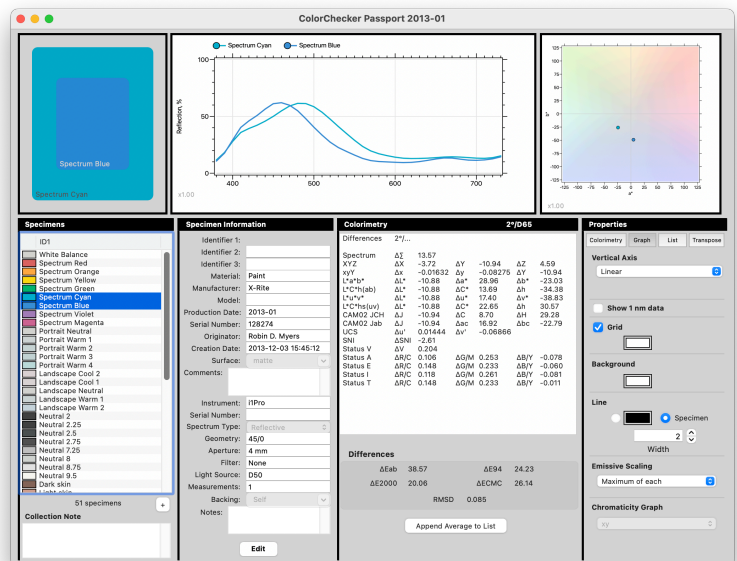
ColorChecker Passport 2013-01

Spectrum Blue
Spectrum Cyan
x1.00

Spectrum Cyan Spectrum Blue
100
50
0
Reflection, %
400 500 600 700
x1.00

125 100 75 50 25 0 -25 -50 -75 -100 -125
b*
-125 -100 -75 -50 -25 0 25 50 75 100 125
a*
x1.00

Specimens
ID1
White Balance
Spectrum Red
Spectrum Orange
Spectrum Yellow
Spectrum Green
Spectrum Cyan
Spectrum Blue
Spectrum Violet
Spectrum Magenta
Portrait Neutral
Portrait Warm 1
Portrait Warm 2
Portrait Warm 3
Portrait Warm 4
Landscape Cool 2
Landscape Cool 1
Landscape Neutral
Landscape Warm 1
Landscape Warm 2
Neutral 2
Neutral 2.25
Neutral 2.5
Neutral 2.75
Neutral 7.25
Neutral 8
Neutral 8.75
Neutral 9.5
Dark skin
Light skin
51 specimens
+
Collection Note

Specimen Information
Identifier 1:
Identifier 2:
Identifier 3:
Material: Paint
Manufacturer: X-Rite
Model:
Production Date: 2013-01
Serial Number: 128274
Originator: Robin D. Myers
Creation Date: 2013-12-03 15:45:12
Surface: matte
Comments:
Instrument: i1Pro
Serial Number:
Spectrum Type: Reflective
Geometry: 45/0
Aperture: 4 mm
Filter: None
Light Source: D50
Measurements: 1
Backing: Self
Notes:
Edit

Colorimetry 2°/D65
Differences 2°/...

| | | | | | |
|---|---|---|---|---|---|
| Spectrum | ΔΣ | 13.57 | | | |
| XYZ | ΔX | -3.72 | ΔY | -10.94 | ΔZ | 4.59 |
| xyY | Δx | -0.01632 | Δy | -0.08275 | ΔY | -10.94 |
| L*a*b* | ΔL* | -10.88 | Δa* | 28.96 | Δb* | -23.03 |
| L*C*h(ab) | ΔL* | -10.88 | ΔC* | 13.69 | Δh | -34.38 |
| L*u*v* | ΔL* | -10.88 | Δu* | 17.40 | Δv* | -38.83 |
| L*C*h(uv) | ΔL* | -10.88 | ΔC* | 22.65 | Δh | 30.57 |
| CAM02 JCH | ΔJ | -10.94 | ΔC | 8.70 | ΔH | 29.28 |
| CAM02 Jab | ΔJ | -10.94 | Δac | 16.92 | Δbc | -22.79 |
| UCS | Δu' | 0.01444 | Δv' | -0.06866 | | |
| SNI | ΔSNI | -2.61 | | | | |
| Status V | ΔV | 0.204 | | | | |
| Status A | ΔR/C | 0.106 | ΔG/M | 0.253 | ΔB/Y | -0.078 |
| Status E | ΔR/C | 0.148 | ΔG/M | 0.233 | ΔB/Y | -0.060 |
| Status I | ΔR/C | 0.118 | ΔG/M | 0.261 | ΔB/Y | -0.081 |
| Status T | ΔR/C | 0.148 | ΔG/M | 0.233 | ΔB/Y | -0.011 |

Differences
ΔEab 38.57 ΔE94 24.23
ΔE2000 20.06 ΔECMC 26.14
RMSD 0.085
Append Average to List

Properties
Colorimetry Graph List Transpose
Vertical Axis
Linear
Show 1 nm data
Grid
Background
Line
Specimen
2
Width
Emissive Scaling
Maximum of each
Chromaticity Graph
xy